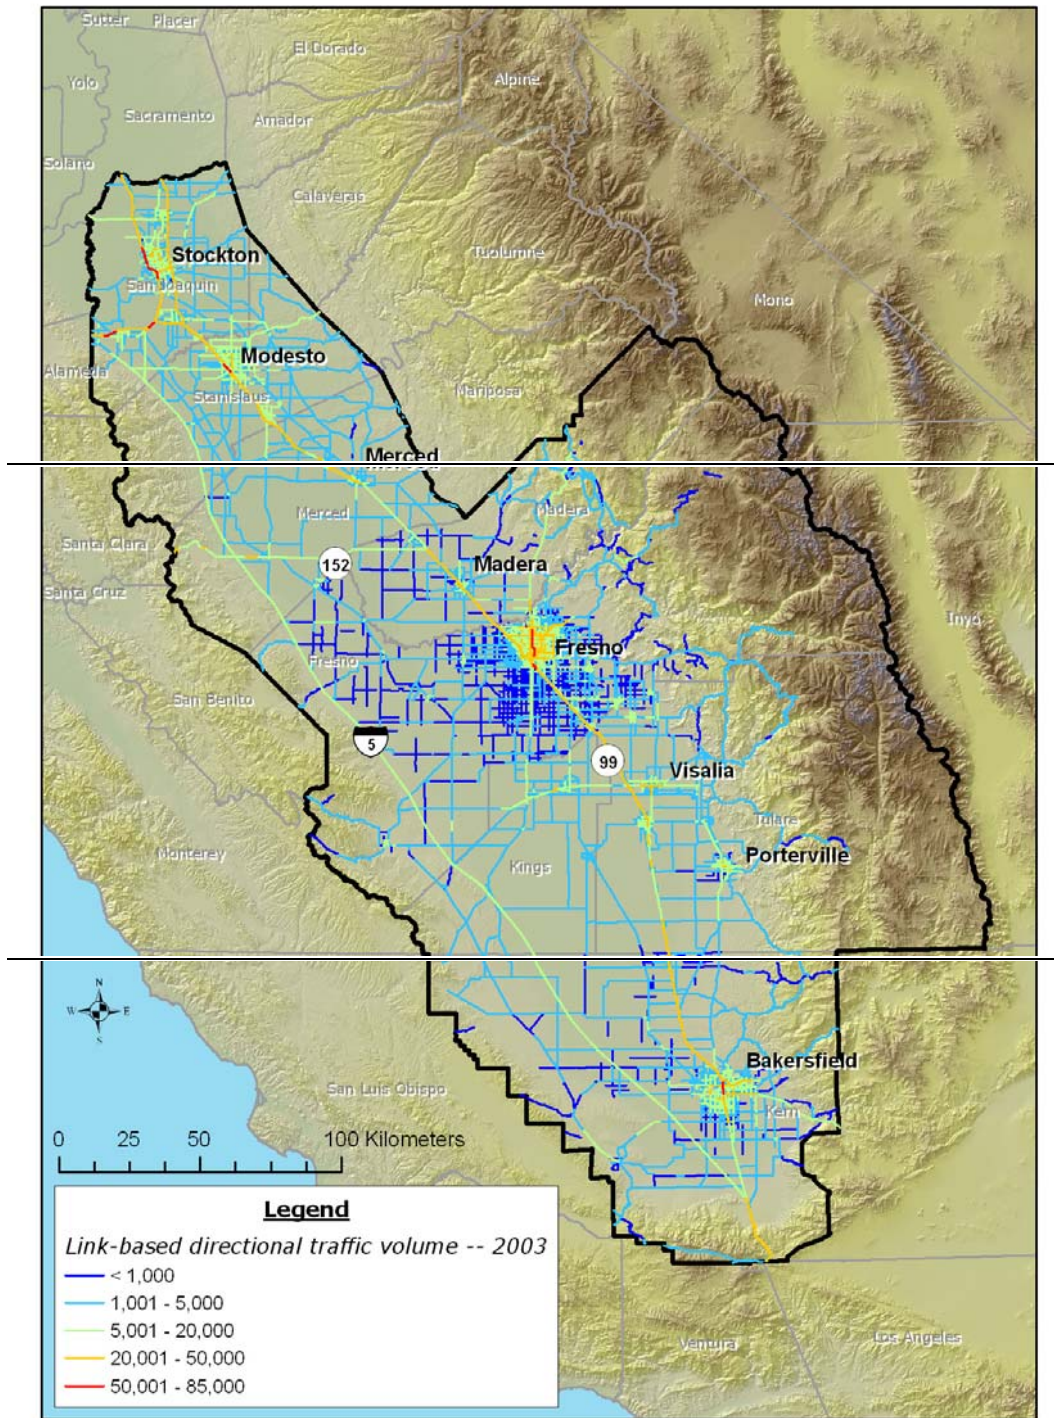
Sutter
Placer
El Dorado
Yolo
Alpine
Sacramento
Amador
Solano
Calaveras
Stockton
Tuolumne
San Joaquin
Mono
Modesto
Alameda
Stanislaus
Mariposa
Merced
Merced
Madera
Santa Clara
152
Madera
Santa Cruz
Inyo
Fresno
Fresno
San Benito
5
99
Visalia
Tulare
Monterey
Porterville
Kings
Bakersfield
San Luis Obispo
Kern
0
25
50
100 Kilometers

Legend
Link-based directional traffic volume -- 2003
< 1,000
1,001 - 5,000
5,001 - 20,000
20,001 - 50,000
50,001 - 85,000

Ventura
Los Angeles